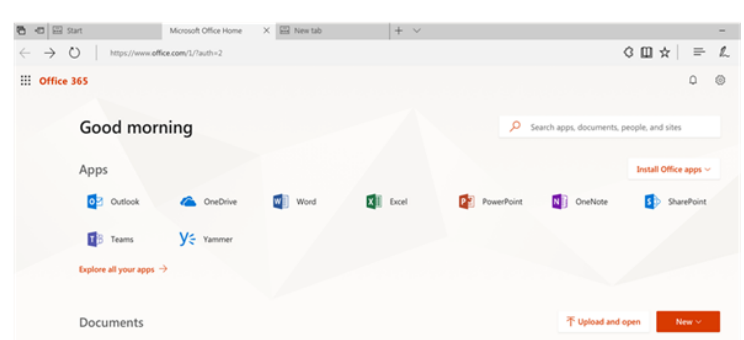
Start | Microsoft Office Home | New tab

https://www.office.com/1/?auth=2

Office 365

Good morning

Search apps, documents, people, and sites

Apps

Install Office apps

Outlook OneDrive Word Excel PowerPoint OneNote SharePoint

Teams Yammer

Explore all your apps →

Documents

Upload and open

New